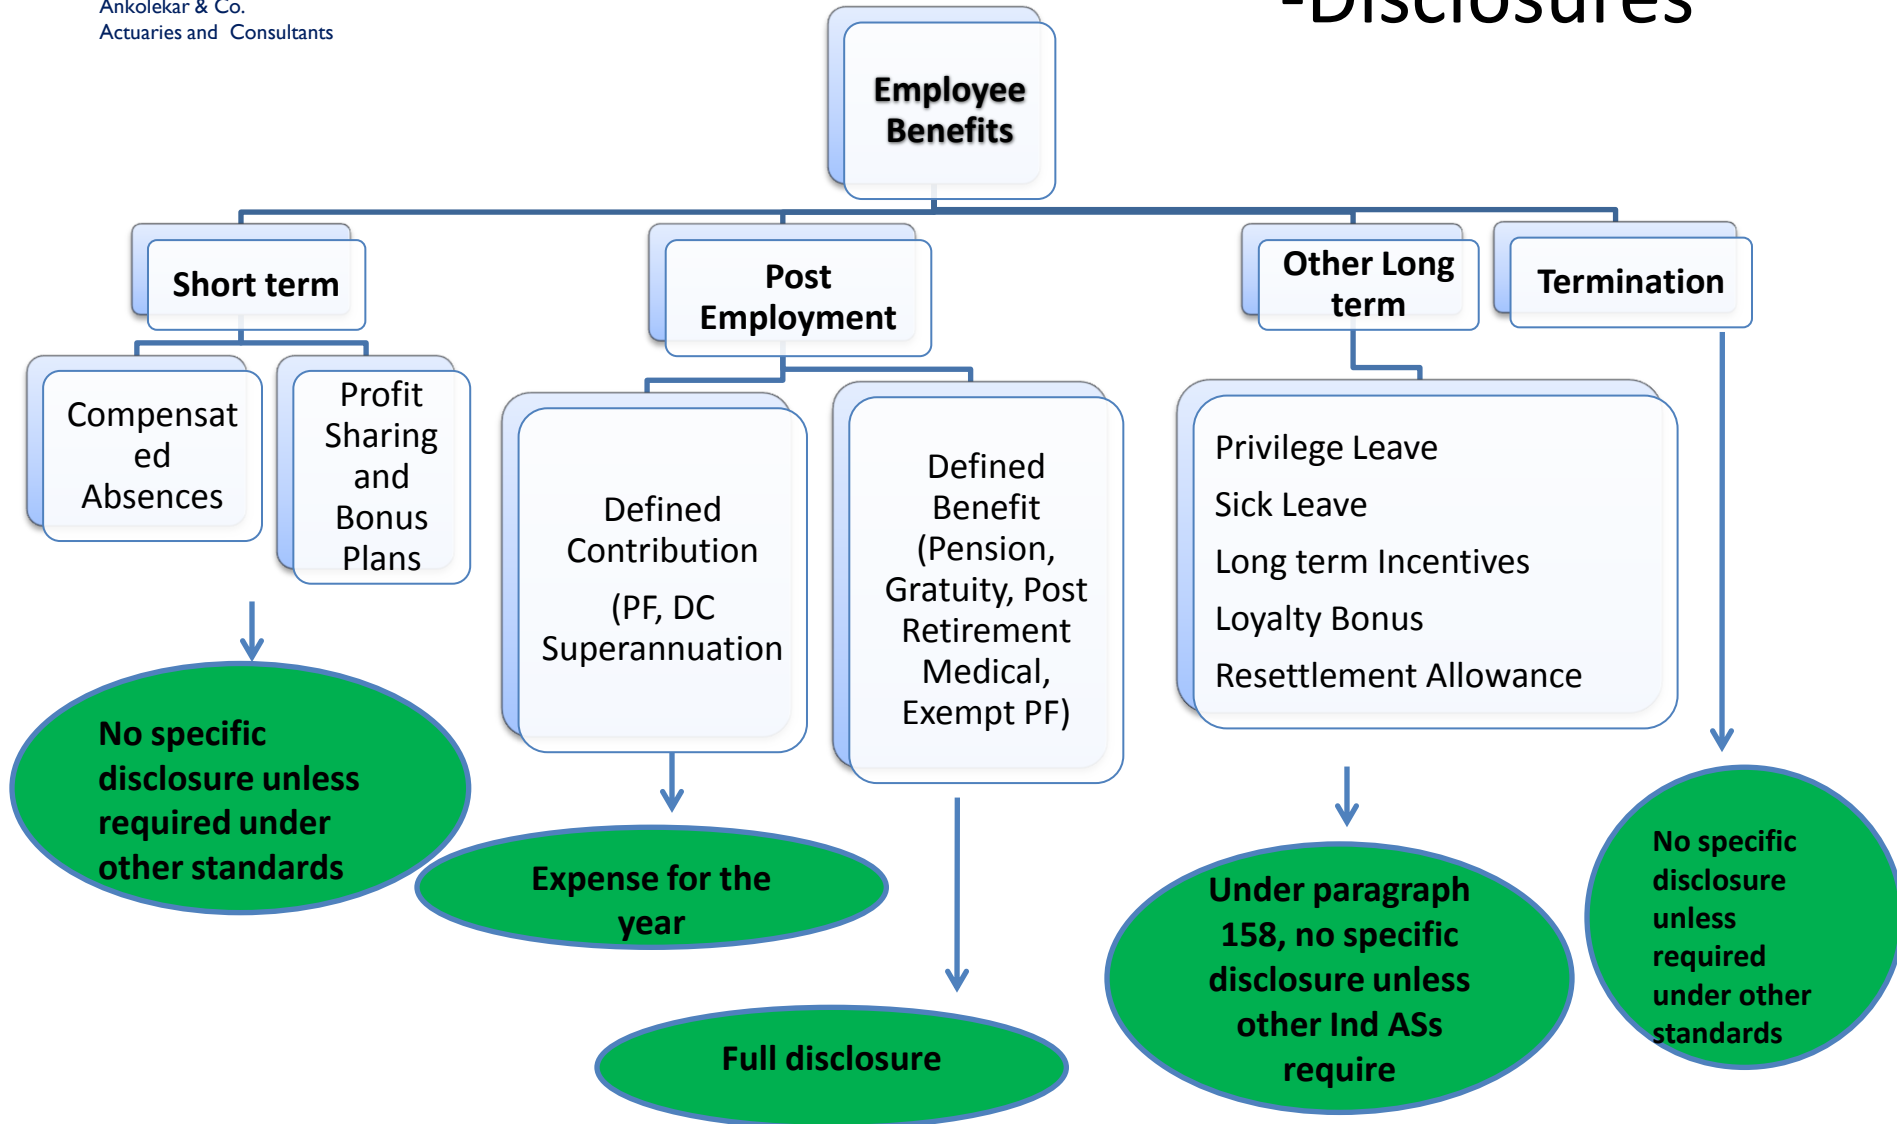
Ankolekar & Co.
Actuaries and Consultants

-Disclosures

Employee Benefits

Short term

Post Employment

Other Long term

Termination

Compensated Absences

Profit Sharing and Bonus Plans

Defined Contribution

(PF, DC Superannuation

Defined Benefit (Pension, Gratuity, Post Retirement Medical, Exempt PF)

Privilege Leave

Sick Leave

Long term Incentives

Loyalty Bonus

Resettlement Allowance

No specific disclosure unless required under other standards

Expense for the year

Full disclosure

Under paragraph 158, no specific disclosure unless other Ind ASs require

No specific disclosure unless required under other standards